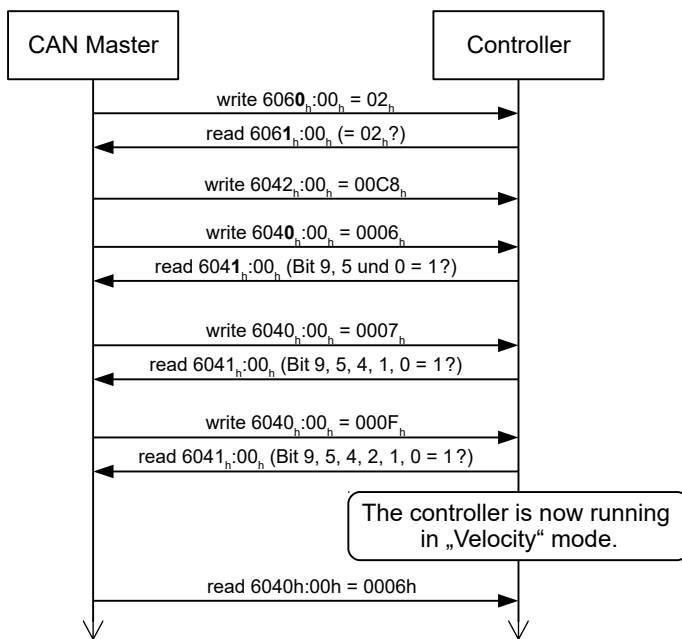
CAN Master

Controller

write $6060_h:00_h = 02_h$

read $6061_h:00_h$ (= $02_h$?)

write $6042_h:00_h = 00C8_h$

write $6040_h:00_h = 0006_h$

read $6041_h:00_h$ (Bit 9, 5 und 0 = 1?)

write $6040_h:00_h = 0007_h$

read $6041_h:00_h$ (Bit 9, 5, 4, 1, 0 = 1?)

write $6040_h:00_h = 000F_h$

read $6041_h:00_h$ (Bit 9, 5, 4, 2, 1, 0 = 1?)

The controller is now running in „Velocity“ mode.

read 6040h:00h = 0006h